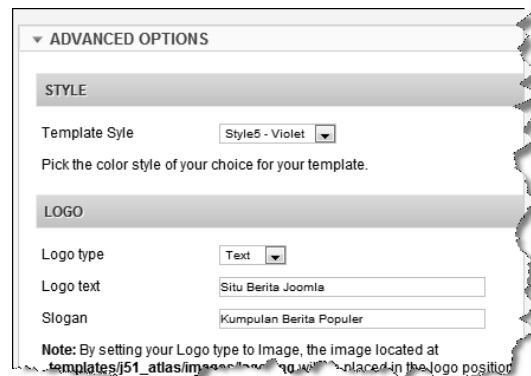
▼ ADVANCED OPTIONS

STYLE

Template Syle Style5 - Violet

Pick the color style of your choice for your template.

LOGO

Logo type Text

Logo text Situ Berita Joomla

Slogan Kumpulan Berita Populer

Note: By setting your Logo type to Image, the image located at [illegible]templates/j51_atlas/ima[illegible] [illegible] placed in the logo position